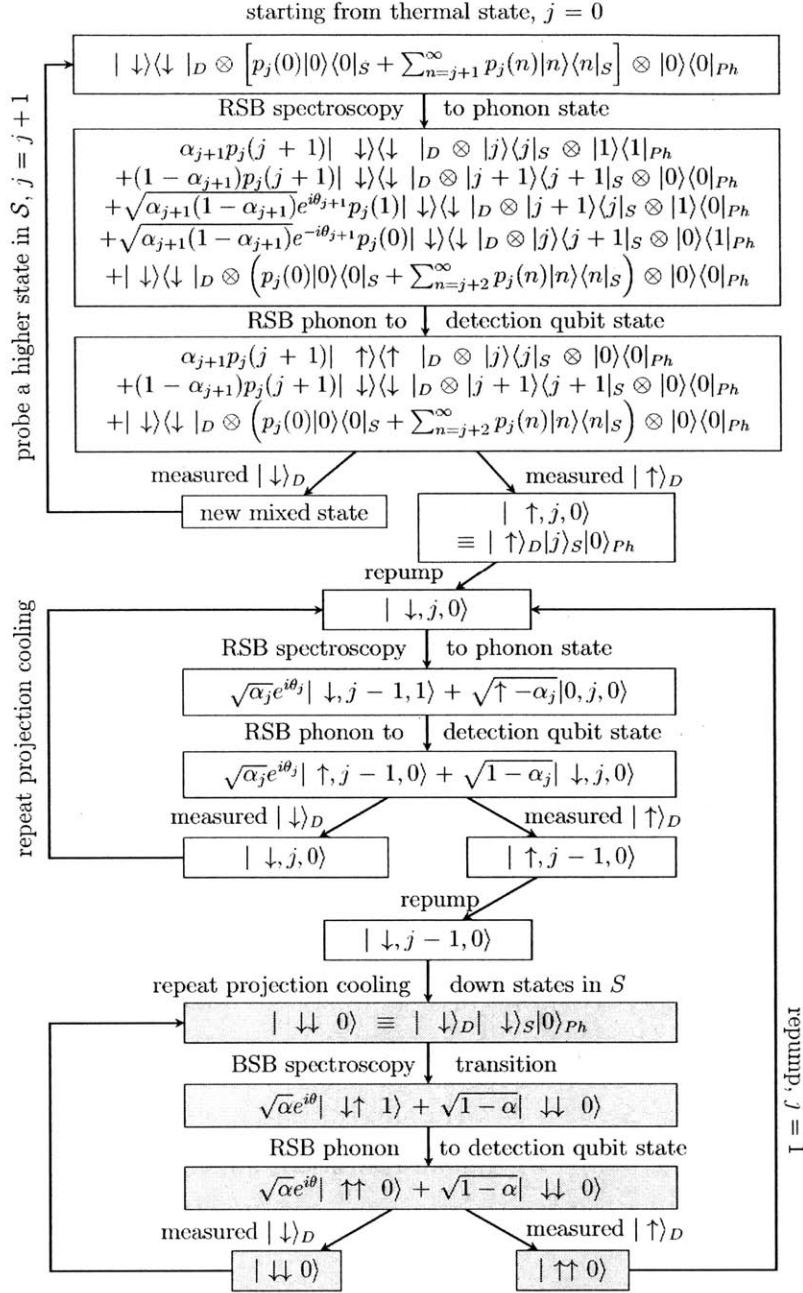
starting from thermal state, $j = 0$

probe a higher state in $S$, $j = j + 1$

$|\downarrow\rangle\langle\downarrow|_D \otimes \left[p_j(0)|0\rangle\langle 0|_S + \sum_{n=j+1}^{\infty} p_j(n)|n\rangle\langle n|_S\right] \otimes |0\rangle\langle 0|_{Ph}$

RSB spectroscopy to phonon state

$\alpha_{j+1}p_j(j+1)|\downarrow\rangle\langle\downarrow|_D \otimes |j\rangle\langle j|_S \otimes |1\rangle\langle 1|_{Ph}$
$+(1-\alpha_{j+1})p_j(j+1)|\downarrow\rangle\langle\downarrow|_D \otimes |j+1\rangle\langle j+1|_S \otimes |0\rangle\langle 0|_{Ph}$
$+\sqrt{\alpha_{j+1}(1-\alpha_{j+1})}e^{i\theta_{j+1}}p_j(1)|\downarrow\rangle\langle\downarrow|_D \otimes |j+1\rangle\langle j|_S \otimes |1\rangle\langle 0|_{Ph}$
$+\sqrt{\alpha_{j+1}(1-\alpha_{j+1})}e^{-i\theta_{j+1}}p_j(0)|\downarrow\rangle\langle\downarrow|_D \otimes |j\rangle\langle j+1|_S \otimes |0\rangle\langle 1|_{Ph}$
$+|\downarrow\rangle\langle\downarrow|_D \otimes \left(p_j(0)|0\rangle\langle 0|_S + \sum_{n=j+2}^{\infty} p_j(n)|n\rangle\langle n|_S\right) \otimes |0\rangle\langle 0|_{Ph}$

RSB phonon to detection qubit state

$\alpha_{j+1}p_j(j+1)|\uparrow\rangle\langle\uparrow|_D \otimes |j\rangle\langle j|_S \otimes |0\rangle\langle 0|_{Ph}$
$+(1-\alpha_{j+1})p_j(j+1)|\downarrow\rangle\langle\downarrow|_D \otimes |j+1\rangle\langle j+1|_S \otimes |0\rangle\langle 0|_{Ph}$
$+|\downarrow\rangle\langle\downarrow|_D \otimes \left(p_j(0)|0\rangle\langle 0|_S + \sum_{n=j+2}^{\infty} p_j(n)|n\rangle\langle n|_S\right) \otimes |0\rangle\langle 0|_{Ph}$

measured $|\downarrow\rangle_D$ measured $|\uparrow\rangle_D$

new mixed state

$|\uparrow, j, 0\rangle$
$\equiv |\uparrow\rangle_D|j\rangle_S|0\rangle_{Ph}$

repump

repeat projection cooling

$|\downarrow, j, 0\rangle$

RSB spectroscopy to phonon state

$\sqrt{\alpha_j}e^{i\theta_j}|\downarrow, j-1, 1\rangle + \sqrt{\uparrow - \alpha_j}|0, j, 0\rangle$

RSB phonon to detection qubit state

$\sqrt{\alpha_j}e^{i\theta_j}|\uparrow, j-1, 0\rangle + \sqrt{1-\alpha_j}|\downarrow, j, 0\rangle$

measured $|\downarrow\rangle_D$ measured $|\uparrow\rangle_D$

$|\downarrow, j, 0\rangle$ $|\uparrow, j-1, 0\rangle$

repump

$|\downarrow, j-1, 0\rangle$

repeat projection cooling down states in $S$

$|\downarrow\downarrow 0\rangle \equiv |\downarrow\rangle_D|\downarrow\rangle_S|0\rangle_{Ph}$

BSB spectroscopy transition

$\sqrt{\alpha}e^{i\theta}|\downarrow\uparrow 1\rangle + \sqrt{1-\alpha}|\downarrow\downarrow 0\rangle$

RSB phonon to detection qubit state

$\sqrt{\alpha}e^{i\theta}|\uparrow\uparrow 0\rangle + \sqrt{1-\alpha}|\downarrow\downarrow 0\rangle$

measured $|\downarrow\rangle_D$ measured $|\uparrow\rangle_D$

$|\downarrow\downarrow 0\rangle$ $|\uparrow\uparrow 0\rangle$

repump, $j = 1$